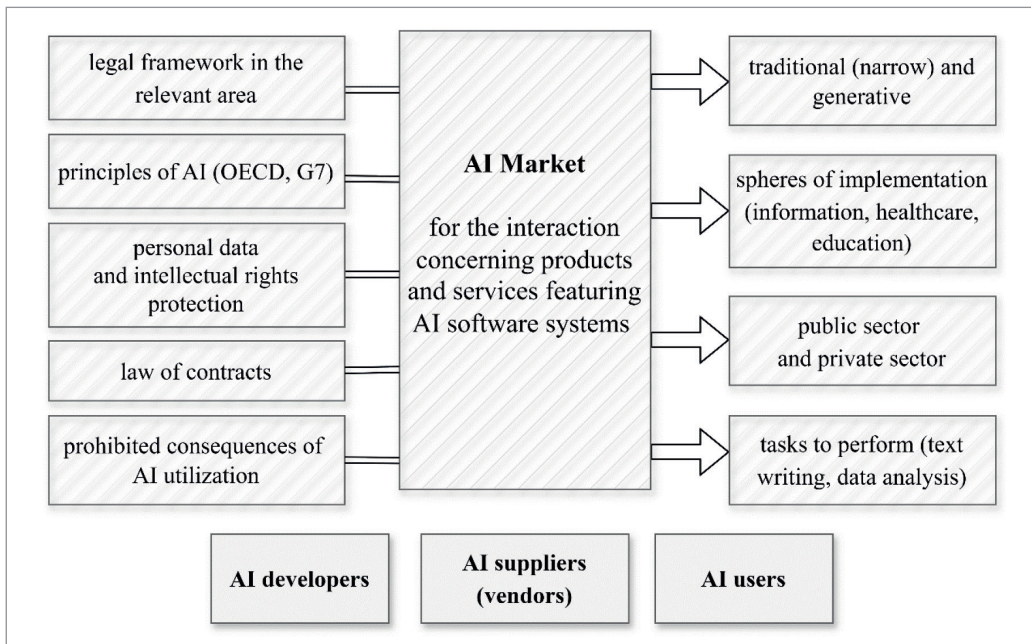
legal framework in the relevant area

principles of AI (OECD, G7)

personal data and intellectual rights protection

law of contracts

prohibited consequences of AI utilization

AI Market

for the interaction concerning products and services featuring AI software systems

traditional (narrow) and generative

spheres of implementation (information, healthcare, education)

public sector and private sector

tasks to perform (text writing, data analysis)

AI developers

AI suppliers (vendors)

AI users